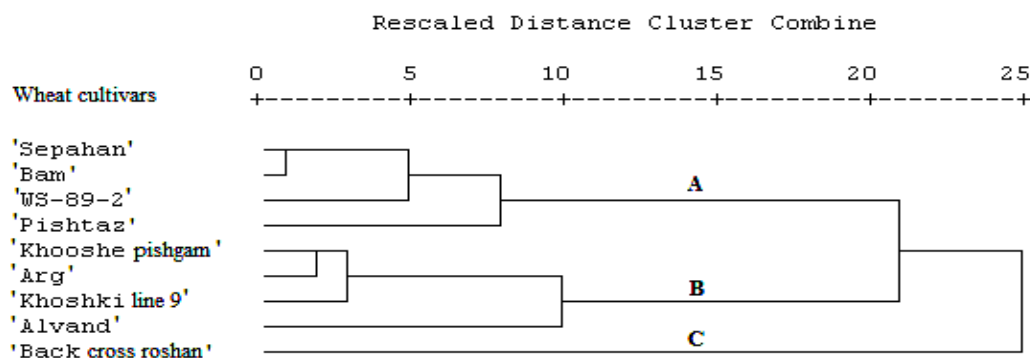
Rescaled Distance Cluster Combine

Wheat cultivars

0 5 10 15 20 25

+---------+---------+---------+---------+---------+

'Sepahan'
'Bam'
'WS-89-2'
'Pishtaz'
'Khooshe pishgam'
'Arg'
'Khoshki line 9'
'Alvand'
'Back cross roshan'

A

B

C